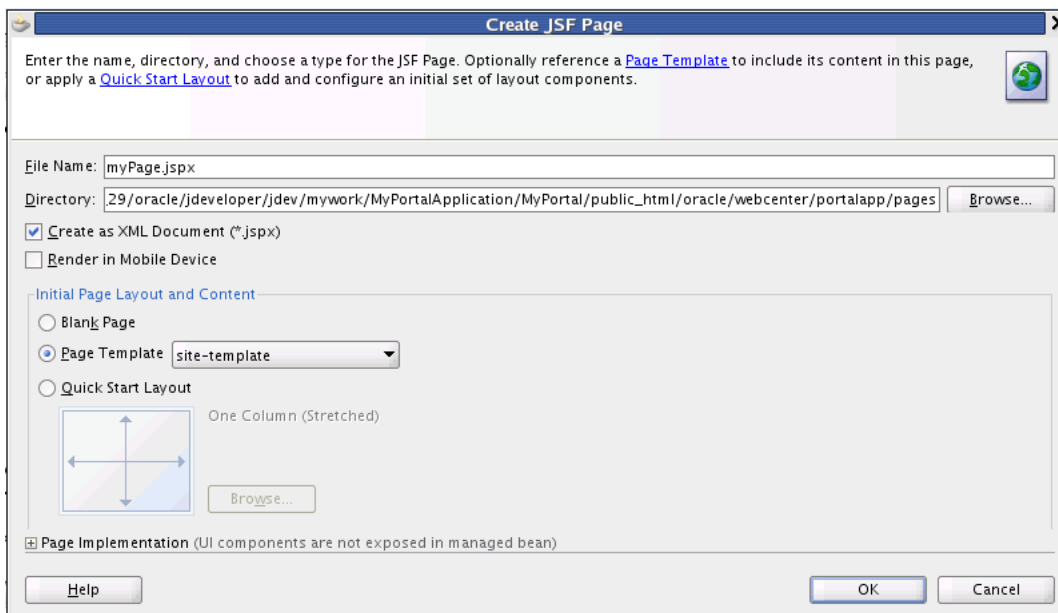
Create JSF Page

Enter the name, directory, and choose a type for the JSF Page. Optionally reference a Page Template to include its content in this page, or apply a Quick Start Layout to add and configure an initial set of layout components.

File Name: myPage.jspx

Directory: 29/oracle/jdeveloper/jdev/mywork/MyPortalApplication/MyPortal/public_html/oracle/webcenter/portalapp/pages Browse...

Create as XML Document (*.jspx)

Render in Mobile Device

Initial Page Layout and Content

Blank Page

Page Template site-template

Quick Start Layout

One Column (Stretched)

Browse...

Page Implementation (UI components are not exposed in managed bean)

Help

OK

Cancel